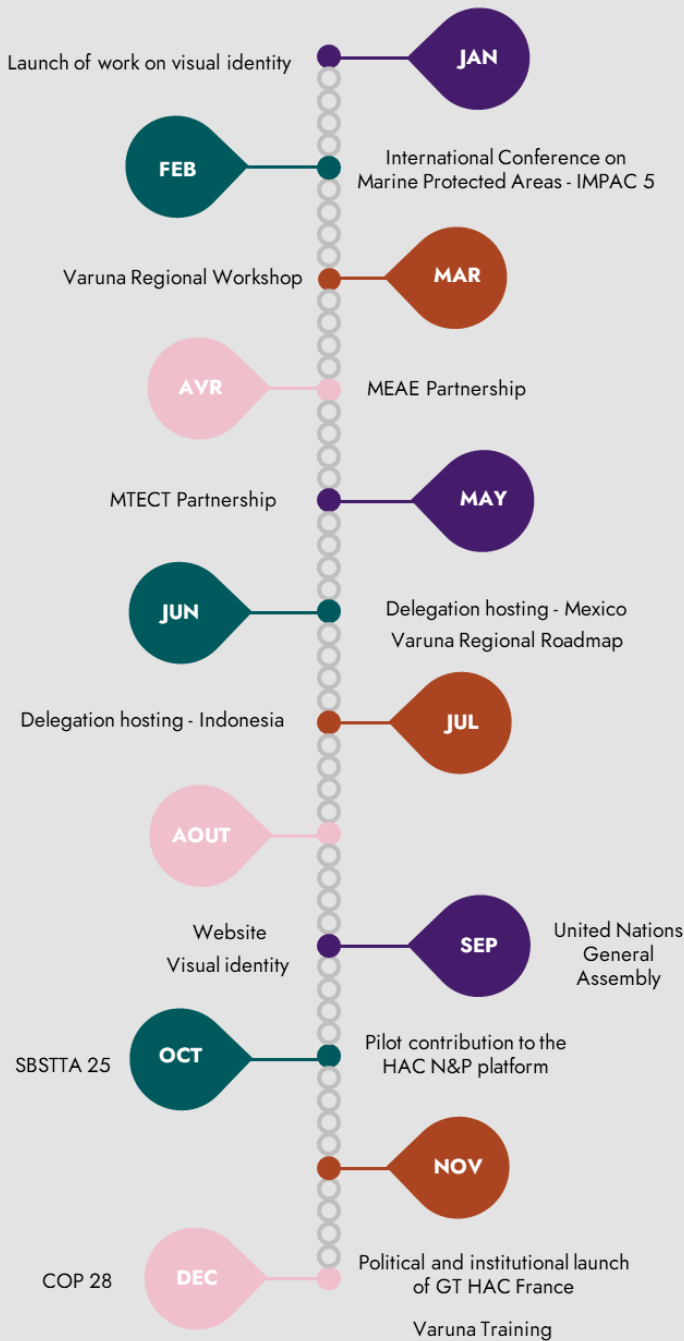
Launch of work on visual identity

JAN

FEB

International Conference on Marine Protected Areas - IMPAC 5

Varuna Regional Workshop

MAR

AVR

MEAE Partnership

MTECT Partnership

MAY

JUN

Delegation hosting - Mexico

Varuna Regional Roadmap

Delegation hosting - Indonesia

JUL

AOUT

Website

Visual identity

SEP

United Nations General Assembly

SBSTTA 25

OCT

Pilot contribution to the HAC N&P platform

NOV

COP 28

DEC

Political and institutional launch of GT HAC France

Varuna Training